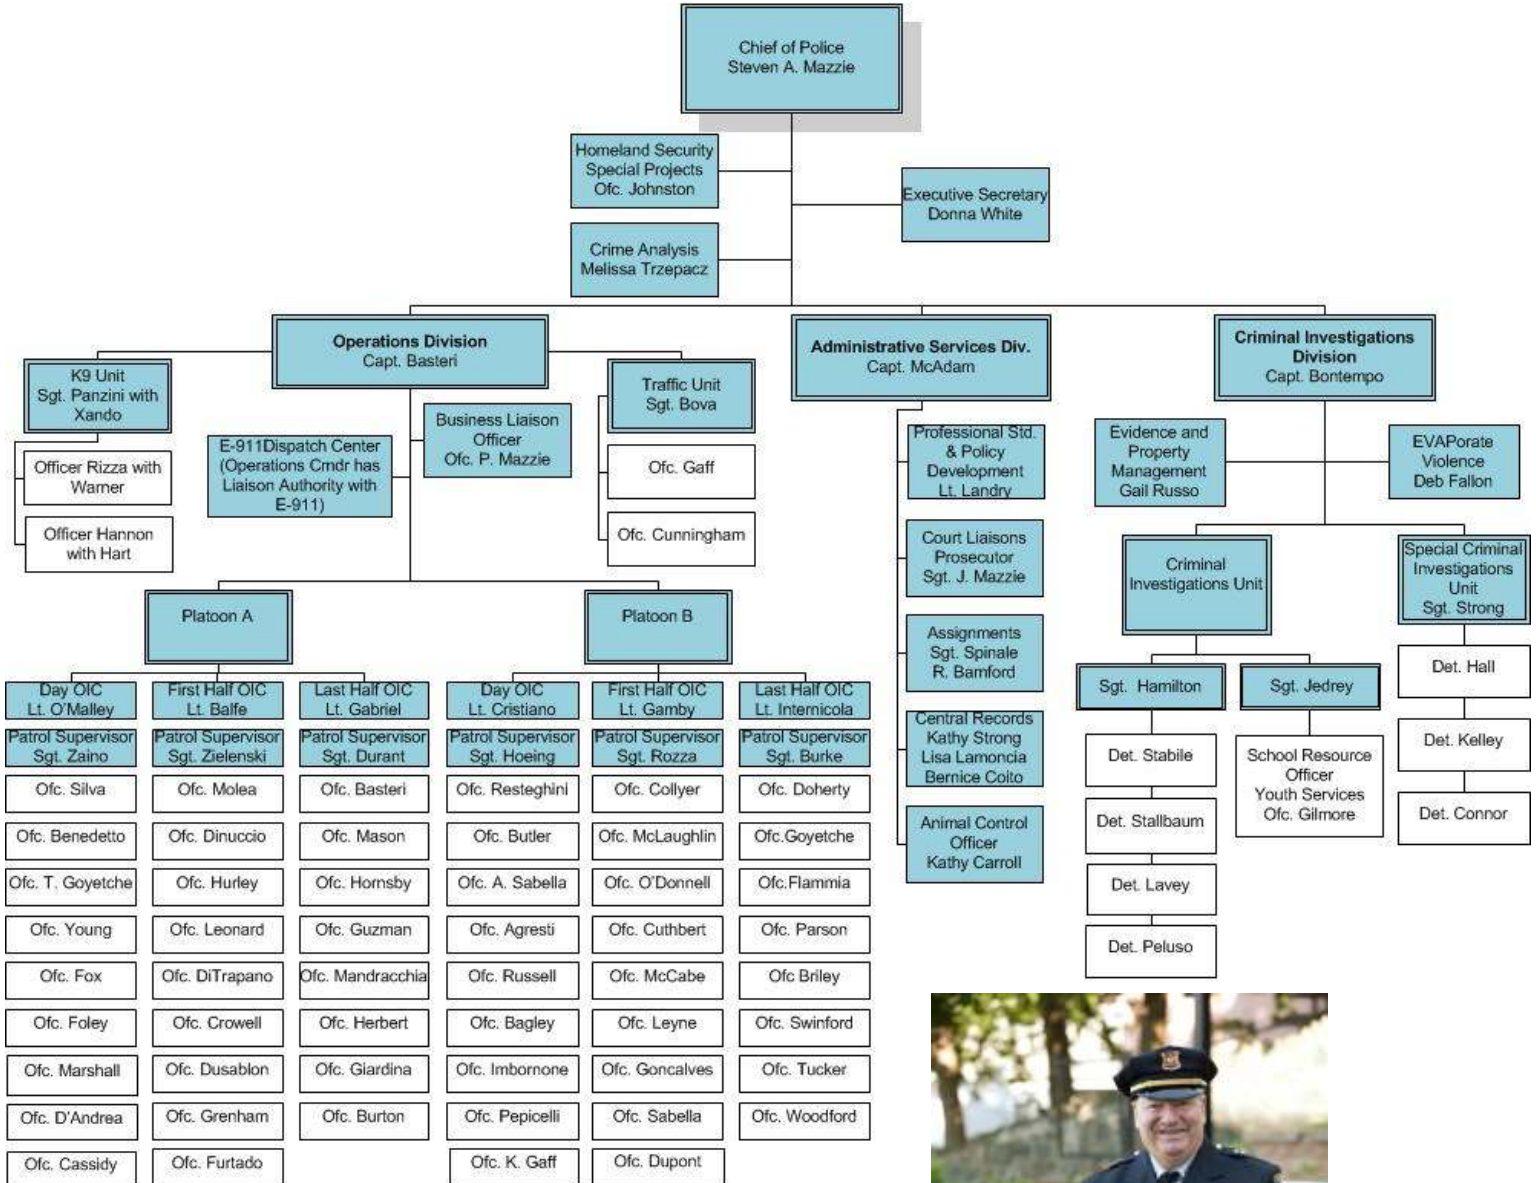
Chief of Police
Steven A. Mazzie

Homeland Security
Special Projects
Ofc. Johnston

Executive Secretary
Donna White

Crime Analysis
Melissa Trzepacz

Operations Division
Capt. Basteri

Administrative Services Div.
Capt. McAdam

Criminal Investigations Division
Capt. Bontempo

K9 Unit
Sgt. Panzini with Xando

Officer Rizza with Warner

Officer Hannon with Hart

E-911Dispatch Center (Operations Cmdr has Liaison Authority with E-911)

Business Liaison Officer
Ofc. P. Mazzie

Traffic Unit
Sgt. Bova

Ofc. Gaff

Ofc. Cunningham

Professional Std. & Policy Development
Lt. Landry

Court Liaisons
Prosecutor
Sgt. J. Mazzie

Assignments
Sgt. Spinale
R. Bamford

Central Records
Kathy Strong
Lisa Lamoncia
Bernice Colto

Animal Control Officer
Kathy Carroll

Evidence and Property Management
Gail Russo

EVAPorate Violence
Deb Fallon

Criminal Investigations Unit

Special Criminal Investigations Unit
Sgt. Strong

Sgt. Hamilton

Sgt. Jedrey

Det. Stabile

Det. Stallbaum

Det. Lavey

Det. Peluso

School Resource Officer
Youth Services
Ofc. Gilmore

Det. Hall

Det. Kelley

Det. Connor

Platoon A

Platoon B

| Day OIC Lt. O'Malley | First Half OIC Lt. Balfe | Last Half OIC Lt. Gabriel | Day OIC Lt. Cristiano | First Half OIC Lt. Gamby | Last Half OIC Lt. Internicola |
|---|---|---|---|---|---|
| Patrol Supervisor Sgt. Zaino | Patrol Supervisor Sgt. Zielenski | Patrol Supervisor Sgt. Durant | Patrol Supervisor Sgt. Hoeing | Patrol Supervisor Sgt. Rozza | Patrol Supervisor Sgt. Burke |
| Ofc. Silva | Ofc. Molea | Ofc. Basteri | Ofc. Resteghini | Ofc. Collyer | Ofc. Doherty |
| Ofc. Benedetto | Ofc. Dinuccio | Ofc. Mason | Ofc. Butler | Ofc. McLaughlin | Ofc.Goyetche |
| Ofc. T. Goyetche | Ofc. Hurley | Ofc. Hornsby | Ofc. A. Sabella | Ofc. O'Donnell | Ofc.Flammia |
| Ofc. Young | Ofc. Leonard | Ofc. Guzman | Ofc. Agresti | Ofc. Cuthbert | Ofc. Parson |
| Ofc. Fox | Ofc. DiTrapano | Ofc. Mandracchia | Ofc. Russell | Ofc. McCabe | Ofc Briley |
| Ofc. Foley | Ofc. Crowell | Ofc. Herbert | Ofc. Bagley | Ofc. Leyne | Ofc. Swinford |
| Ofc. Marshall | Ofc. Dusablon | Ofc. Giardina | Ofc. Imbornone | Ofc. Goncalves | Ofc. Tucker |
| Ofc. D'Andrea | Ofc. Grenham | Ofc. Burton | Ofc. Pepicelli | Ofc. Sabella | Ofc. Woodford |
| Ofc. Cassidy | Ofc. Furtado | | Ofc. K. Gaff | Ofc. Dupont | |